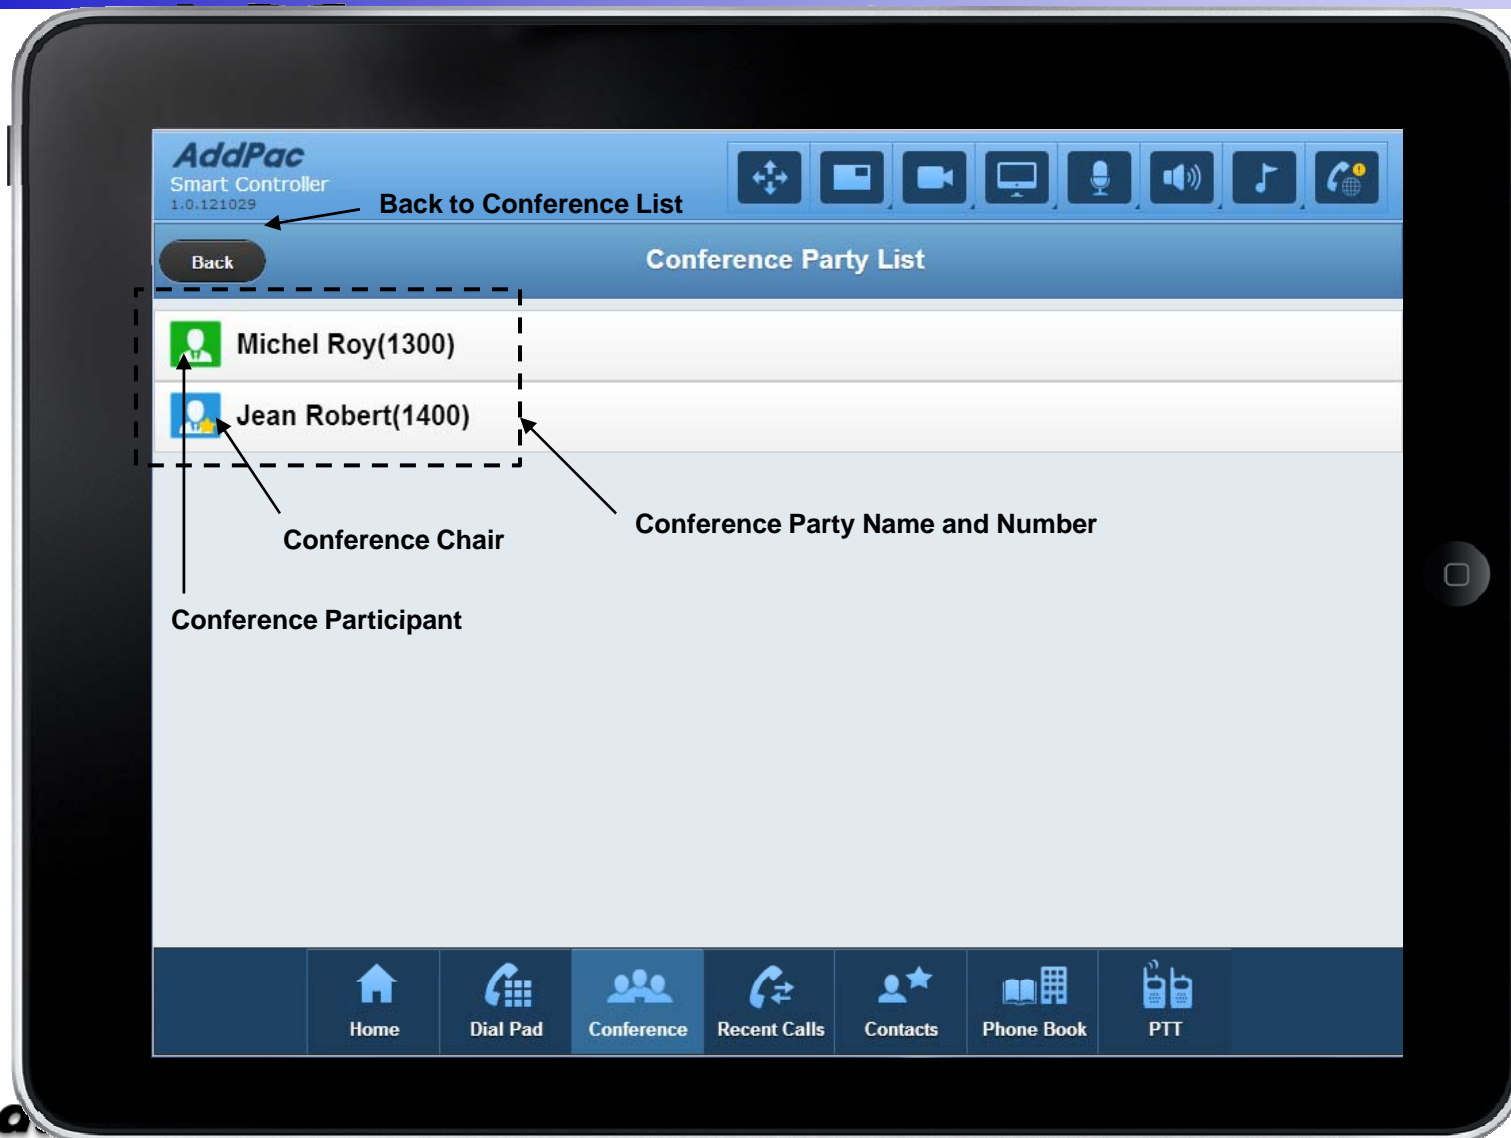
AddPac
Smart Controller
1.0.121029

Back to Conference List

Back

Conference Party List

Michel Roy(1300)

Jean Robert(1400)

Conference Chair

Conference Party Name and Number

Conference Participant

Home
Dial Pad
Conference
Recent Calls
Contacts
Phone Book
PTT